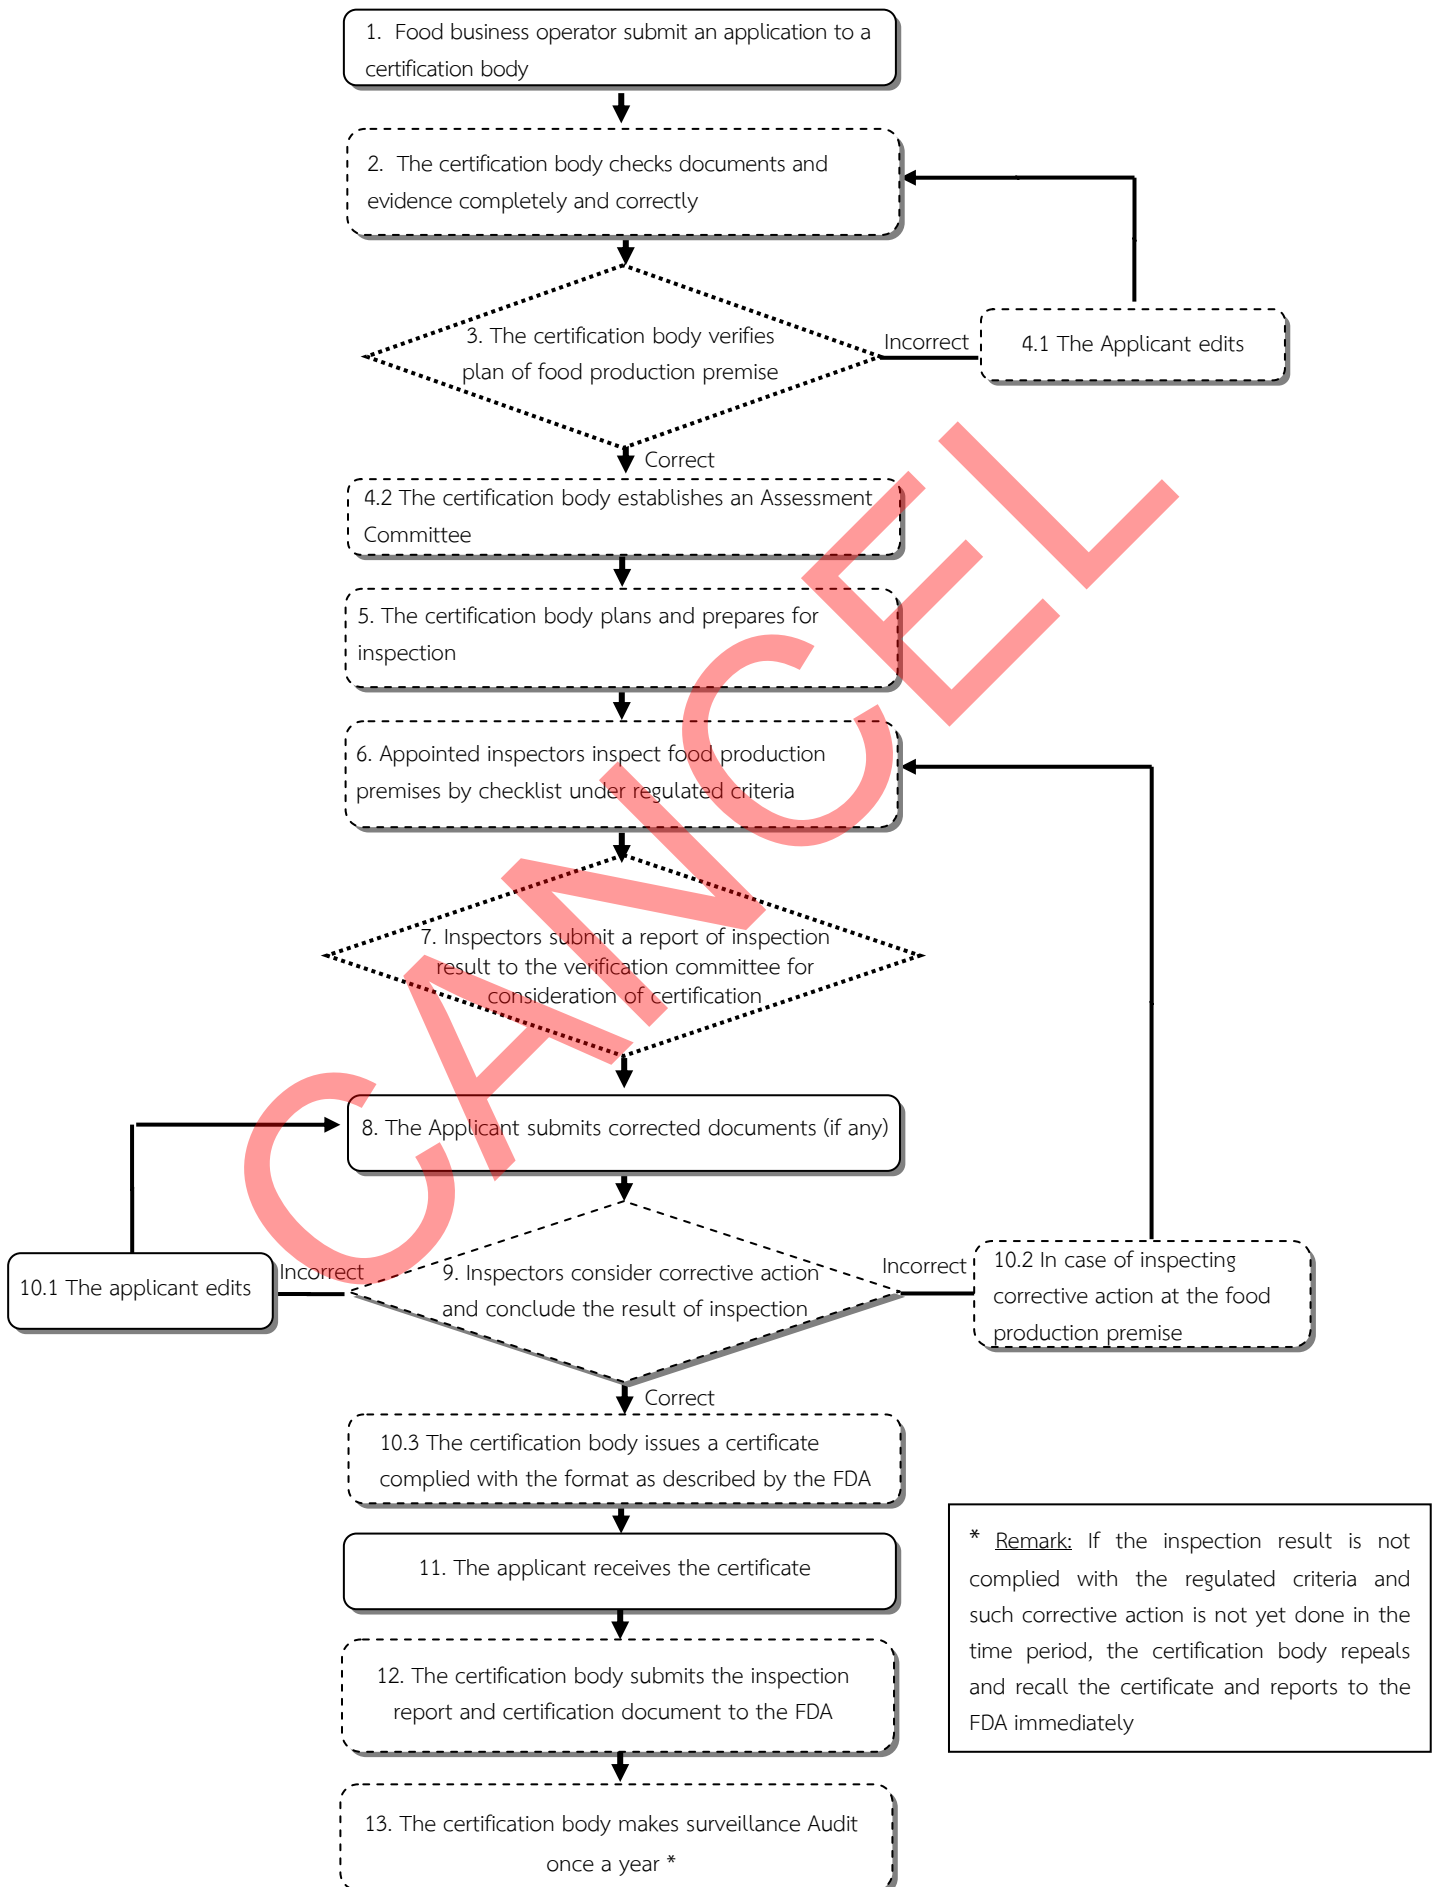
1. Food business operator submit an application to a certification body

2. The certification body checks documents and evidence completely and correctly

3. The certification body verifies plan of food production premise

Incorrect

4.1 The Applicant edits

Correct

4.2 The certification body establishes an Assessment Committee

5. The certification body plans and prepares for inspection

6. Appointed inspectors inspect food production premises by checklist under regulated criteria

7. Inspectors submit a report of inspection result to the verification committee for consideration of certification

8. The Applicant submits corrected documents (if any)

10.1 The applicant edits

Incorrect

9. Inspectors consider corrective action and conclude the result of inspection

Incorrect

10.2 In case of inspecting corrective action at the food production premise

Correct

10.3 The certification body issues a certificate complied with the format as described by the FDA

11. The applicant receives the certificate

12. The certification body submits the inspection report and certification document to the FDA

13. The certification body makes surveillance Audit once a year *

* Remark: If the inspection result is not complied with the regulated criteria and such corrective action is not yet done in the time period, the certification body repeals and recall the certificate and reports to the FDA immediately

CANCEL